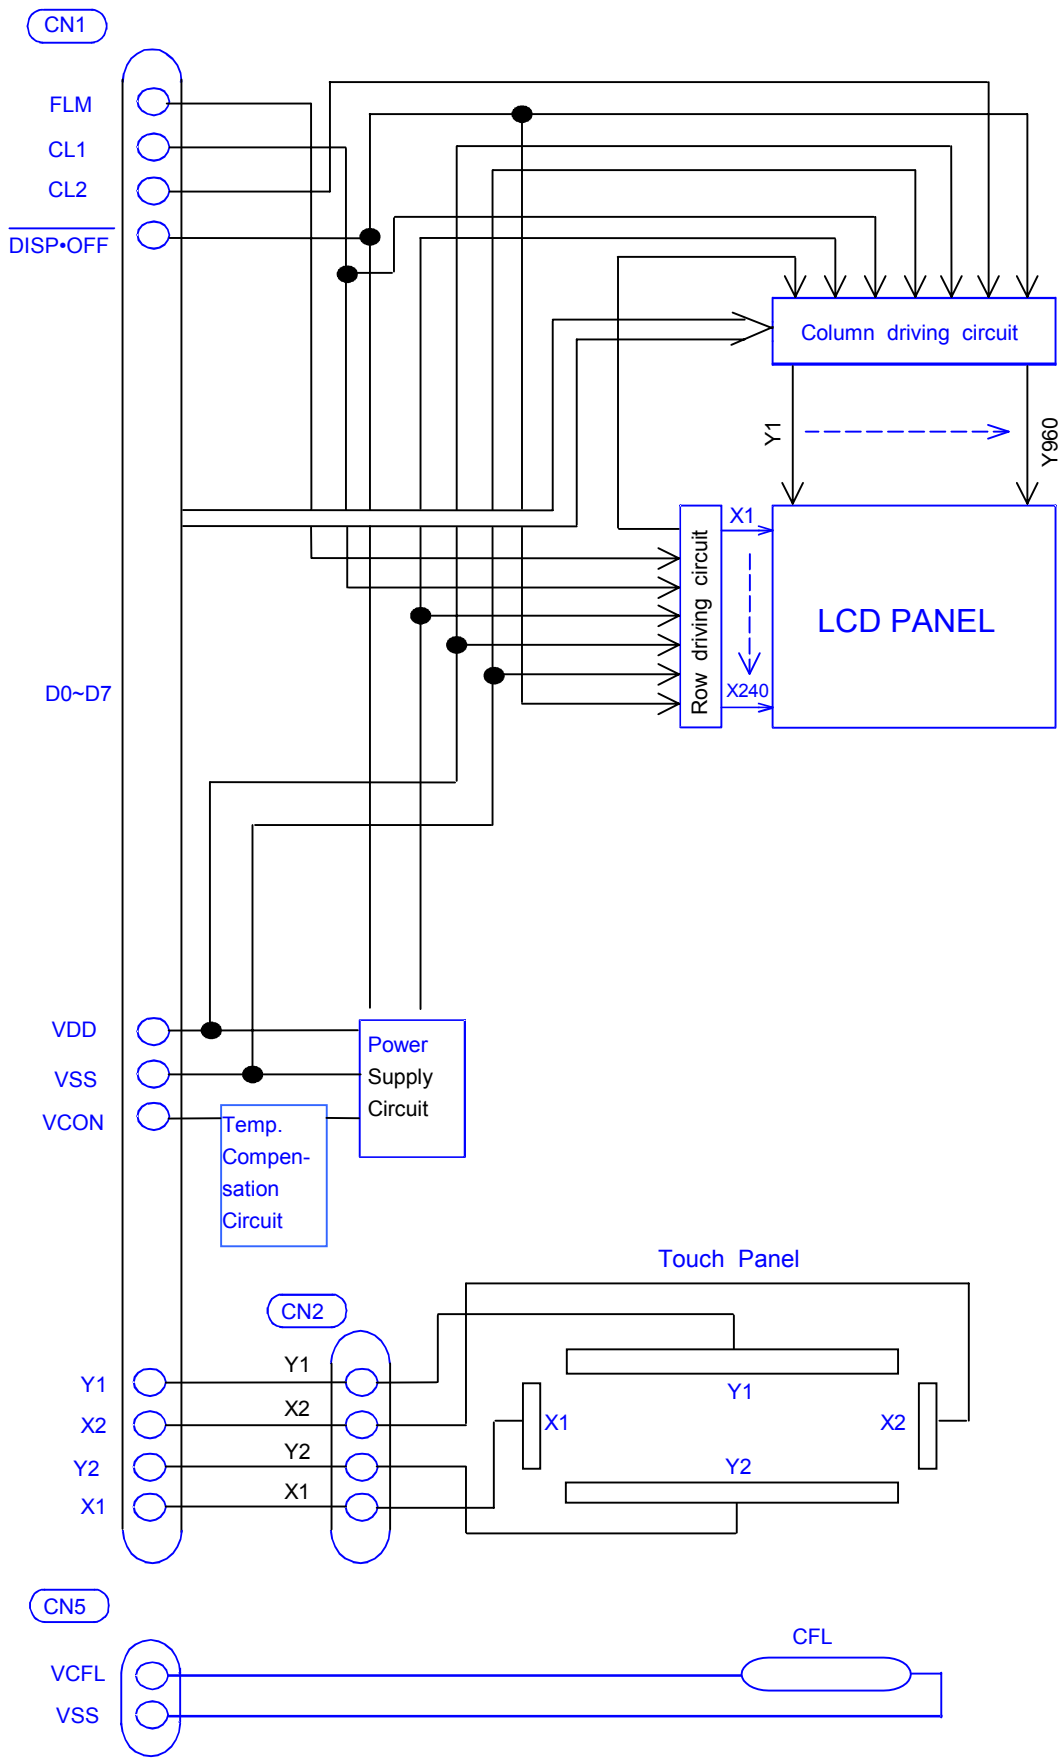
CN1

FLM
CL1
CL2
$\overline{\text{DISP•OFF}}$

Column driving circuit

Y1
Y960

X1
Row driving circuit
LCD PANEL
X240

D0~D7

VDD
VSS
VCON

Power Supply Circuit

Temp. Compensation Circuit

Touch Panel

CN2

Y1
X2
Y2
X1

Y1
X2
Y2
X1

Y1
X1
X2
Y2

CN5

VCFL
VSS

CFL